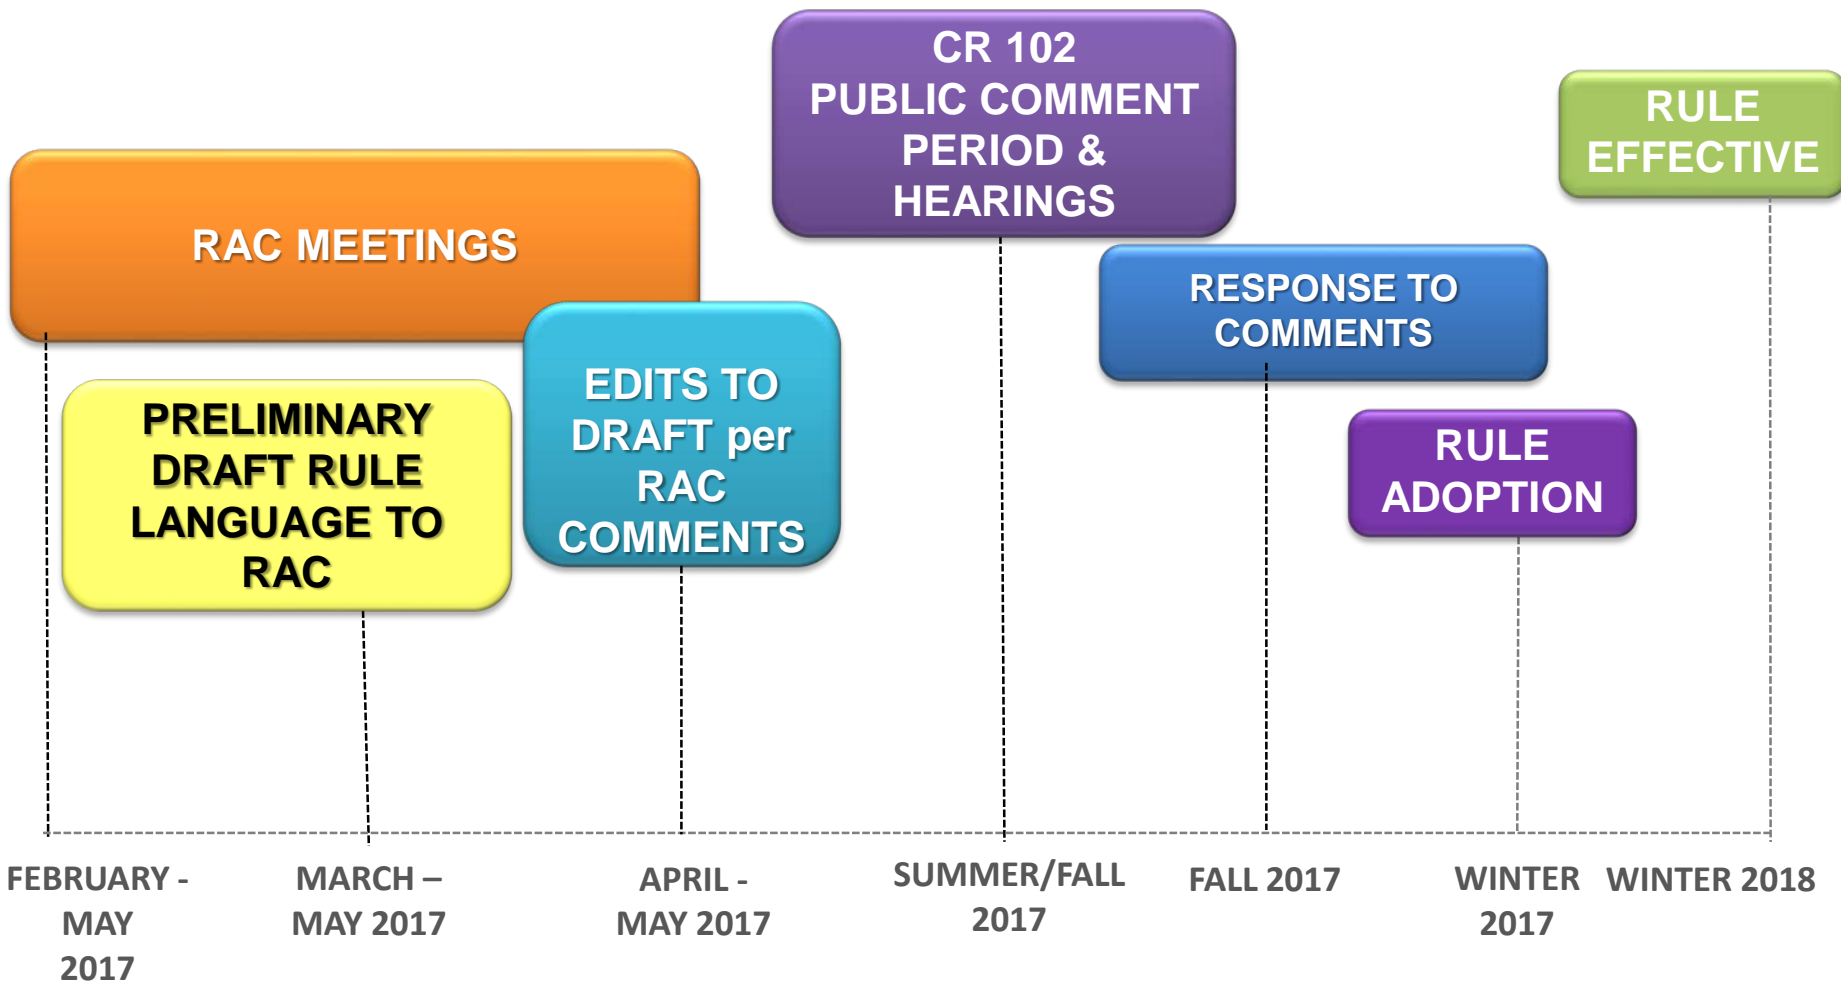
CR 102 PUBLIC COMMENT PERIOD & HEARINGS

RULE EFFECTIVE

RAC MEETINGS

RESPONSE TO COMMENTS

PRELIMINARY DRAFT RULE LANGUAGE TO RAC

EDITS TO DRAFT per RAC COMMENTS

RULE ADOPTION

FEBRUARY - MAY 2017

MARCH – MAY 2017

APRIL - MAY 2017

SUMMER/FALL 2017

FALL 2017

WINTER 2017

WINTER 2018